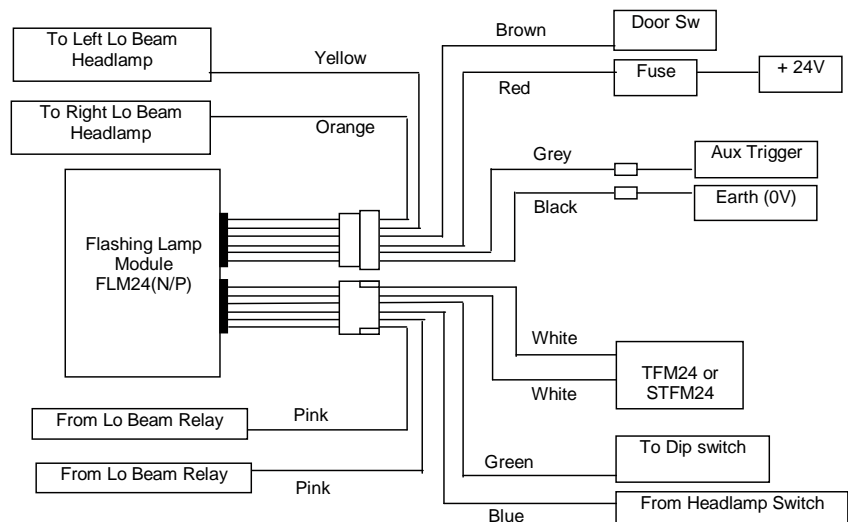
To Left Lo Beam Headlamp

Yellow

To Right Lo Beam Headlamp

Orange

Brown

Door Sw

Red

Fuse

+ 24V

Grey

Aux Trigger

Black

Earth (0V)

Flashing Lamp Module FLM24(N/P)

White

White

TFM24 or STFM24

From Lo Beam Relay

Pink

From Lo Beam Relay

Pink

Green

To Dip switch

From Headlamp Switch

Blue